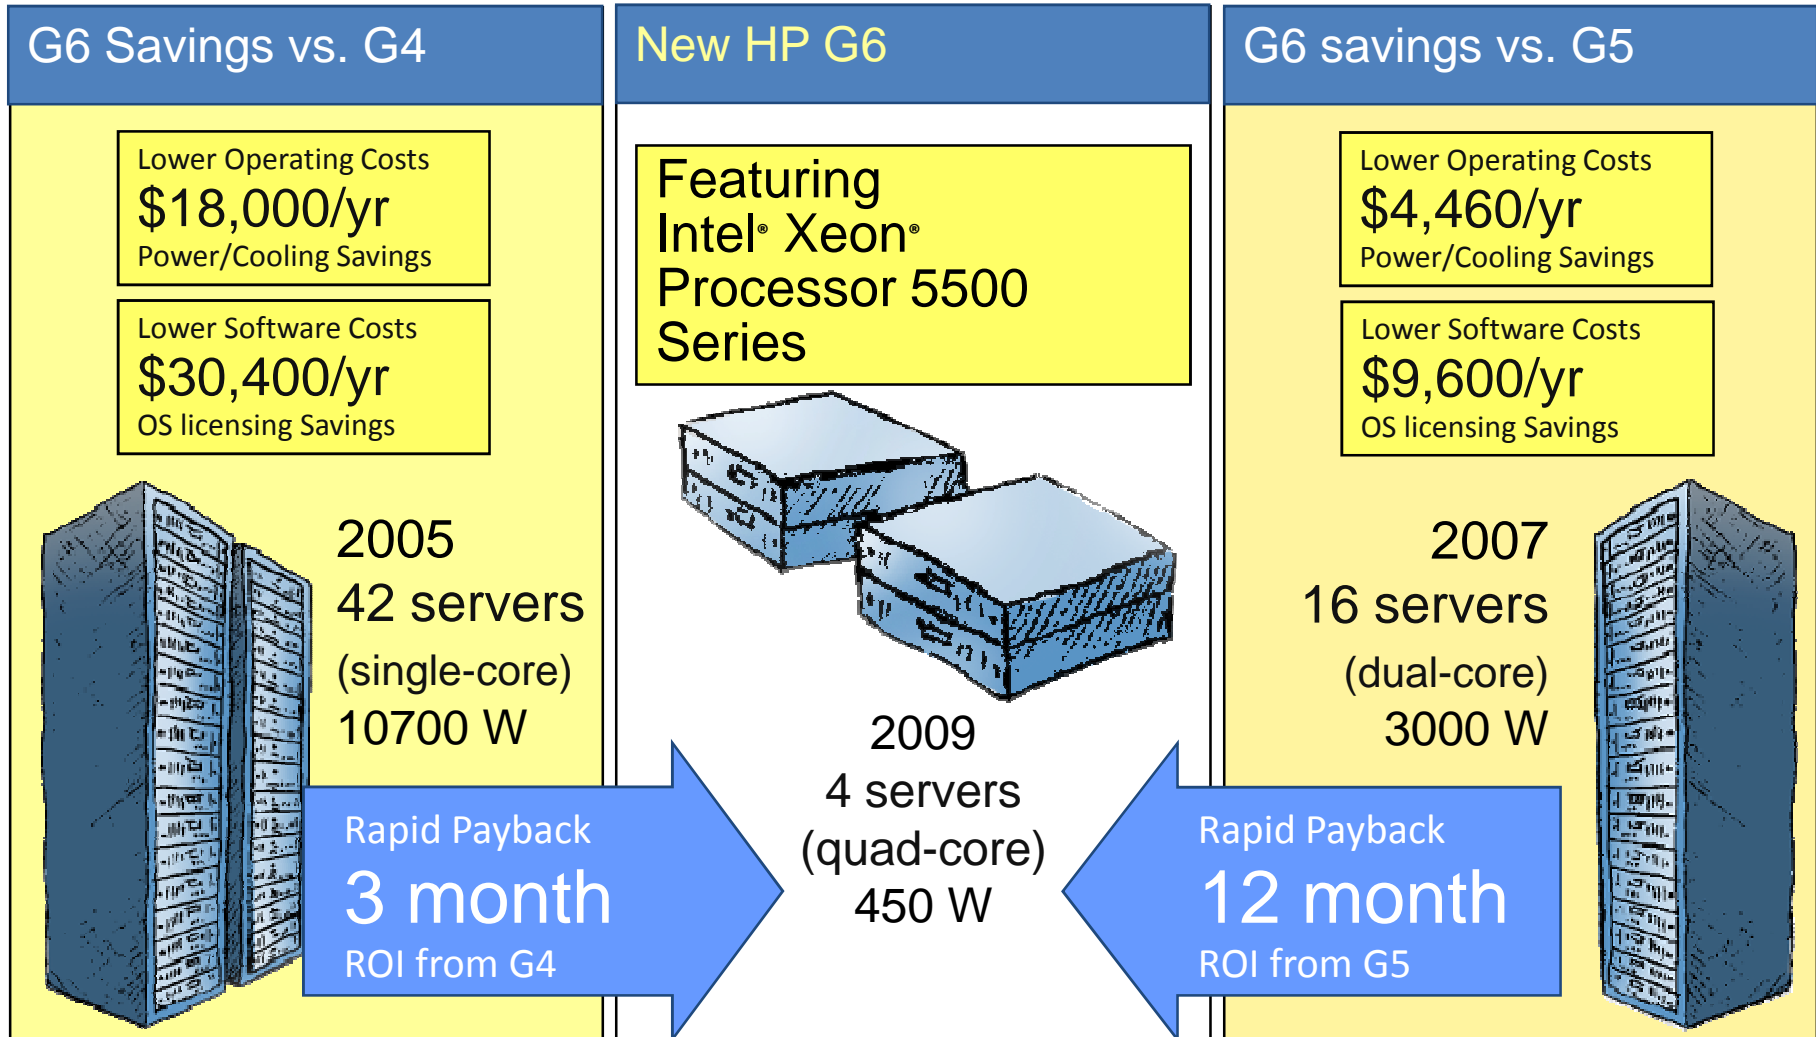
G6 Savings vs. G4

Lower Operating Costs
$18,000/yr
Power/Cooling Savings

Lower Software Costs
$30,400/yr
OS licensing Savings

2005
42 servers
(single-core)
10700 W

Rapid Payback
3 month
ROI from G4

New HP G6

Featuring
Intel® Xeon®
Processor 5500
Series

2009
4 servers
(quad-core)
450 W

G6 savings vs. G5

Lower Operating Costs
$4,460/yr
Power/Cooling Savings

Lower Software Costs
$9,600/yr
OS licensing Savings

2007
16 servers
(dual-core)
3000 W

Rapid Payback
12 month
ROI from G5